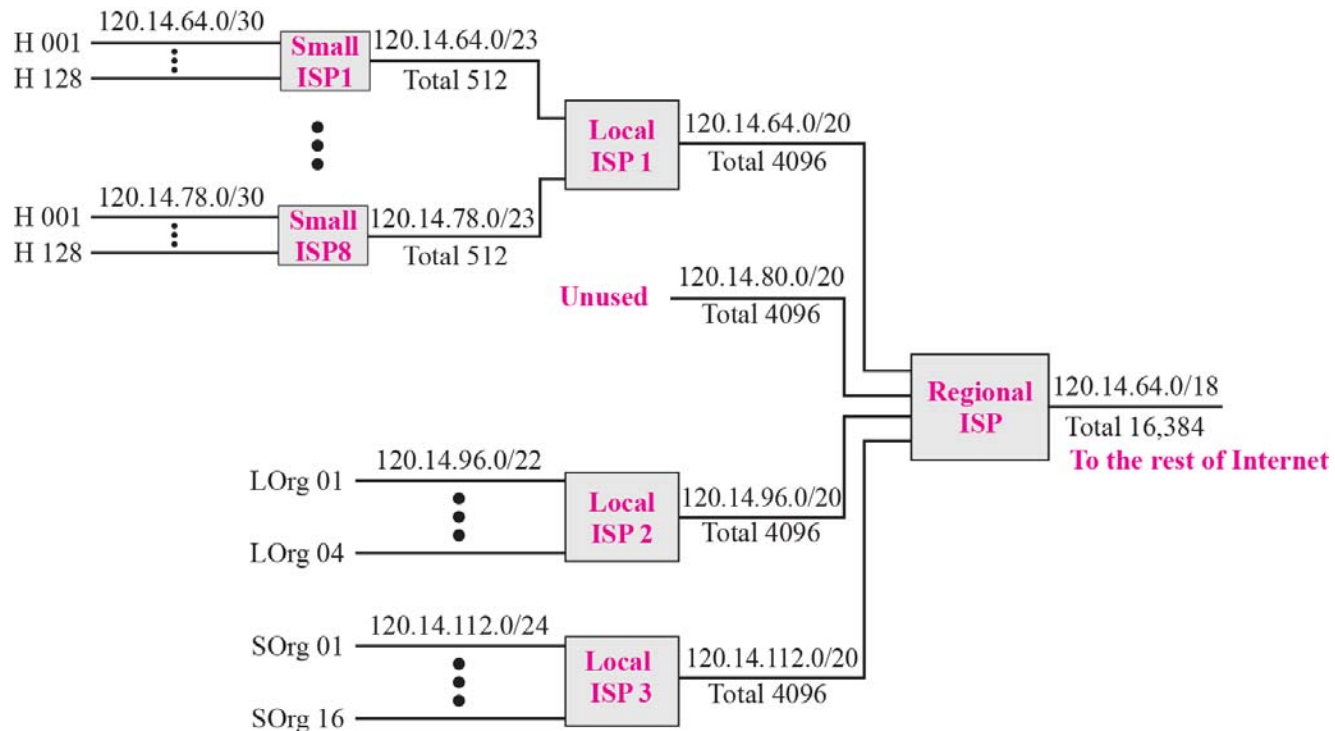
120.14.64.0/30
H 001
H 128
Small ISP1
120.14.64.0/23
Total 512

120.14.78.0/30
H 001
H 128
Small ISP8
120.14.78.0/23
Total 512

Local ISP 1
120.14.64.0/20
Total 4096

Unused
120.14.80.0/20
Total 4096

Regional ISP
120.14.64.0/18
Total 16,384
To the rest of Internet

120.14.96.0/22
LOrg 01
LOrg 04
Local ISP 2
120.14.96.0/20
Total 4096

120.14.112.0/24
SOrg 01
SOrg 16
Local ISP 3
120.14.112.0/20
Total 4096